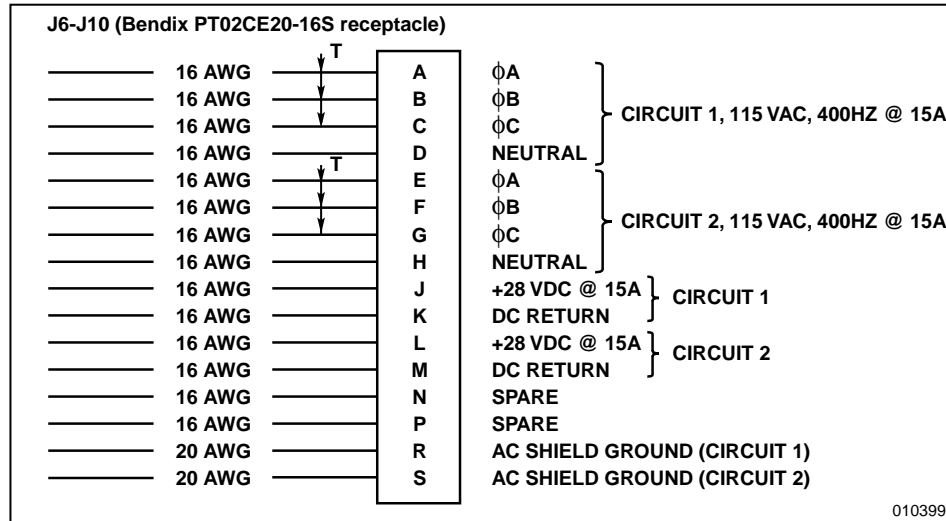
J6-J10 (Bendix PT02CE20-16S receptacle)

T

| | | | |
|---|---|---|---|
| 16 AWG | A | ϕA | CIRCUIT 1, 115 VAC, 400HZ @ 15A |
| 16 AWG | B | ϕB | |
| 16 AWG | C | ϕC | |
| 16 AWG | D | NEUTRAL | |
| 16 AWG | E | ϕA | CIRCUIT 2, 115 VAC, 400HZ @ 15A |
| 16 AWG | F | ϕB | |
| 16 AWG | G | ϕC | |
| 16 AWG | H | NEUTRAL | |
| 16 AWG | J | +28 VDC @ 15A | CIRCUIT 1 |
| 16 AWG | K | DC RETURN | |
| 16 AWG | L | +28 VDC @ 15A | CIRCUIT 2 |
| 16 AWG | M | DC RETURN | |
| 16 AWG | N | SPARE | |
| 16 AWG | P | SPARE | |
| 20 AWG | R | AC SHIELD GROUND (CIRCUIT 1) | |
| 20 AWG | S | AC SHIELD GROUND (CIRCUIT 2) | |

T

010399